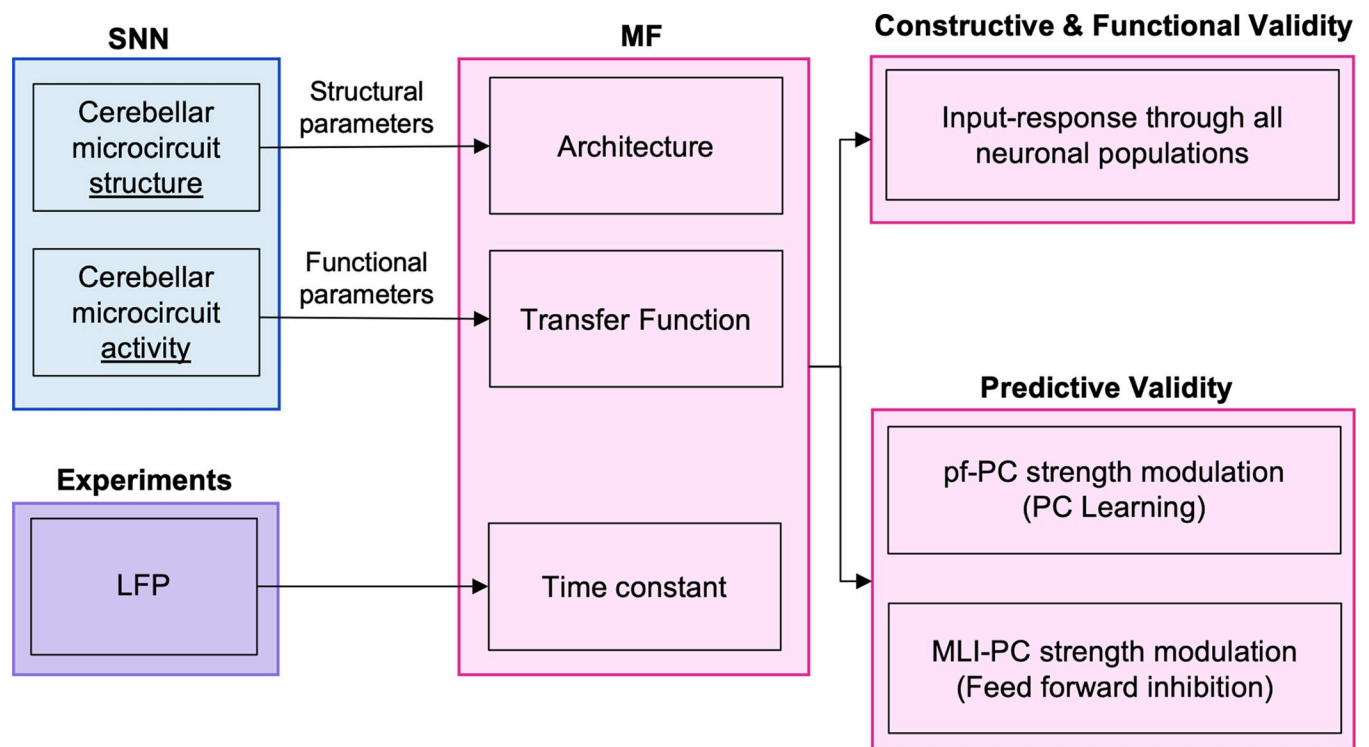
SNN

Cerebellar microcircuit structure

Cerebellar microcircuit activity

Structural parameters

Functional parameters

MF

Architecture

Transfer Function

Time constant

Experiments

LFP

Constructive & Functional Validity

Input-response through all neuronal populations

Predictive Validity

pf-PC strength modulation (PC Learning)

MLI-PC strength modulation (Feed forward inhibition)